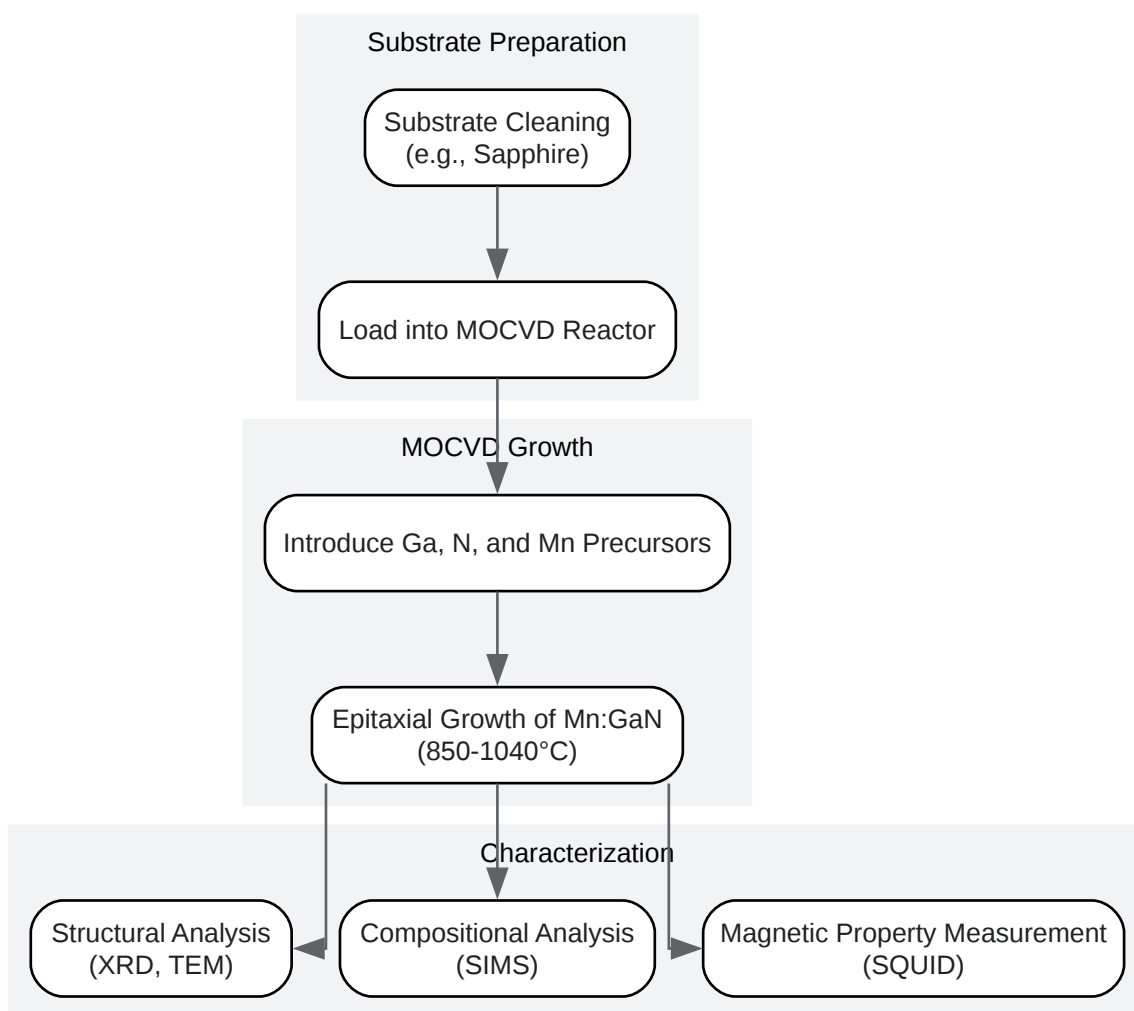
Substrate Preparation

Substrate Cleaning
(e.g., Sapphire)

Load into MOCVD Reactor

MOCVD Growth

Introduce Ga, N, and Mn Precursors

Epitaxial Growth of Mn:GaN
(850-1040°C)

Characterization

Structural Analysis
(XRD, TEM)

Compositional Analysis
(SIMS)

Magnetic Property Measurement
(SQUID)